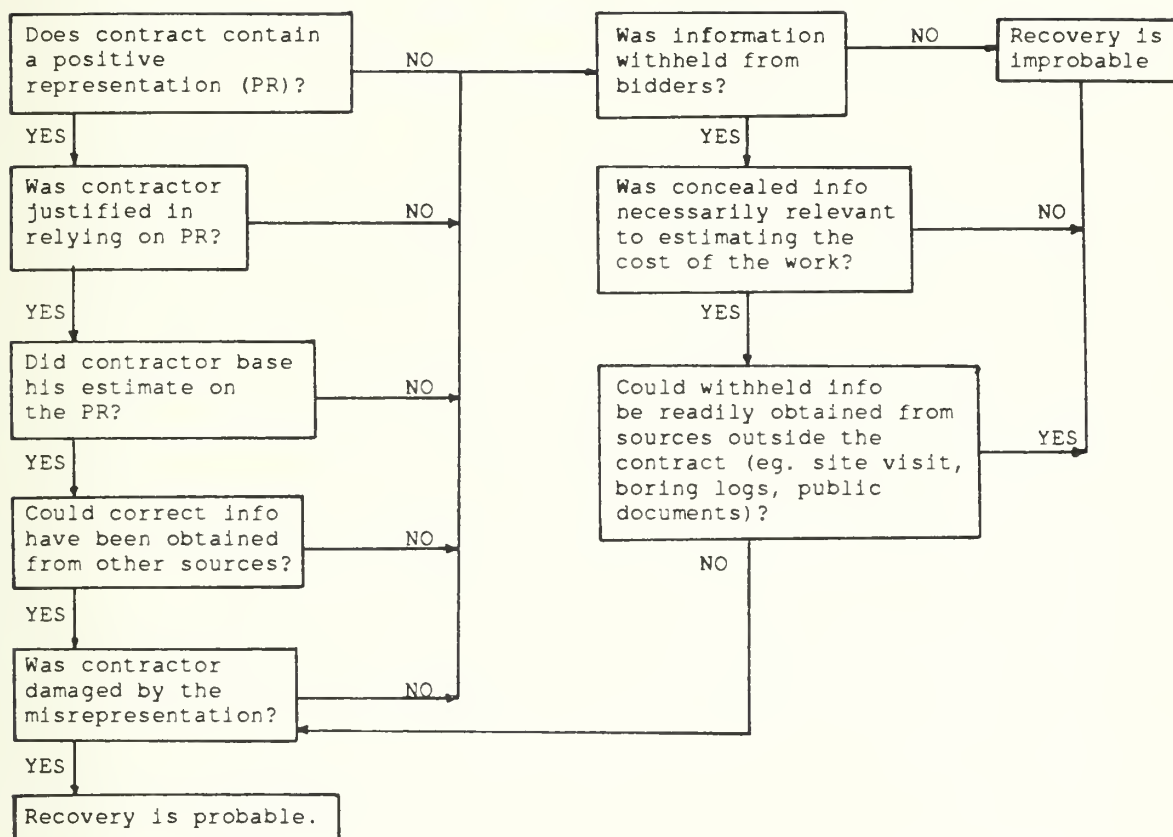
Does contract contain a positive representation (PR)?

NO

YES

Was contractor justified in relying on PR?

NO

YES

Did contractor base his estimate on the PR?

NO

YES

Could correct info have been obtained from other sources?

NO

YES

Was contractor damaged by the misrepresentation?

NO

YES

Recovery is probable.

Was information withheld from bidders?

NO

Recovery is improbable

YES

Was concealed info necessarily relevant to estimating the cost of the work?

NO

YES

Could withheld info be readily obtained from sources outside the contract (eg. site visit, boring logs, public documents)?

YES

NO